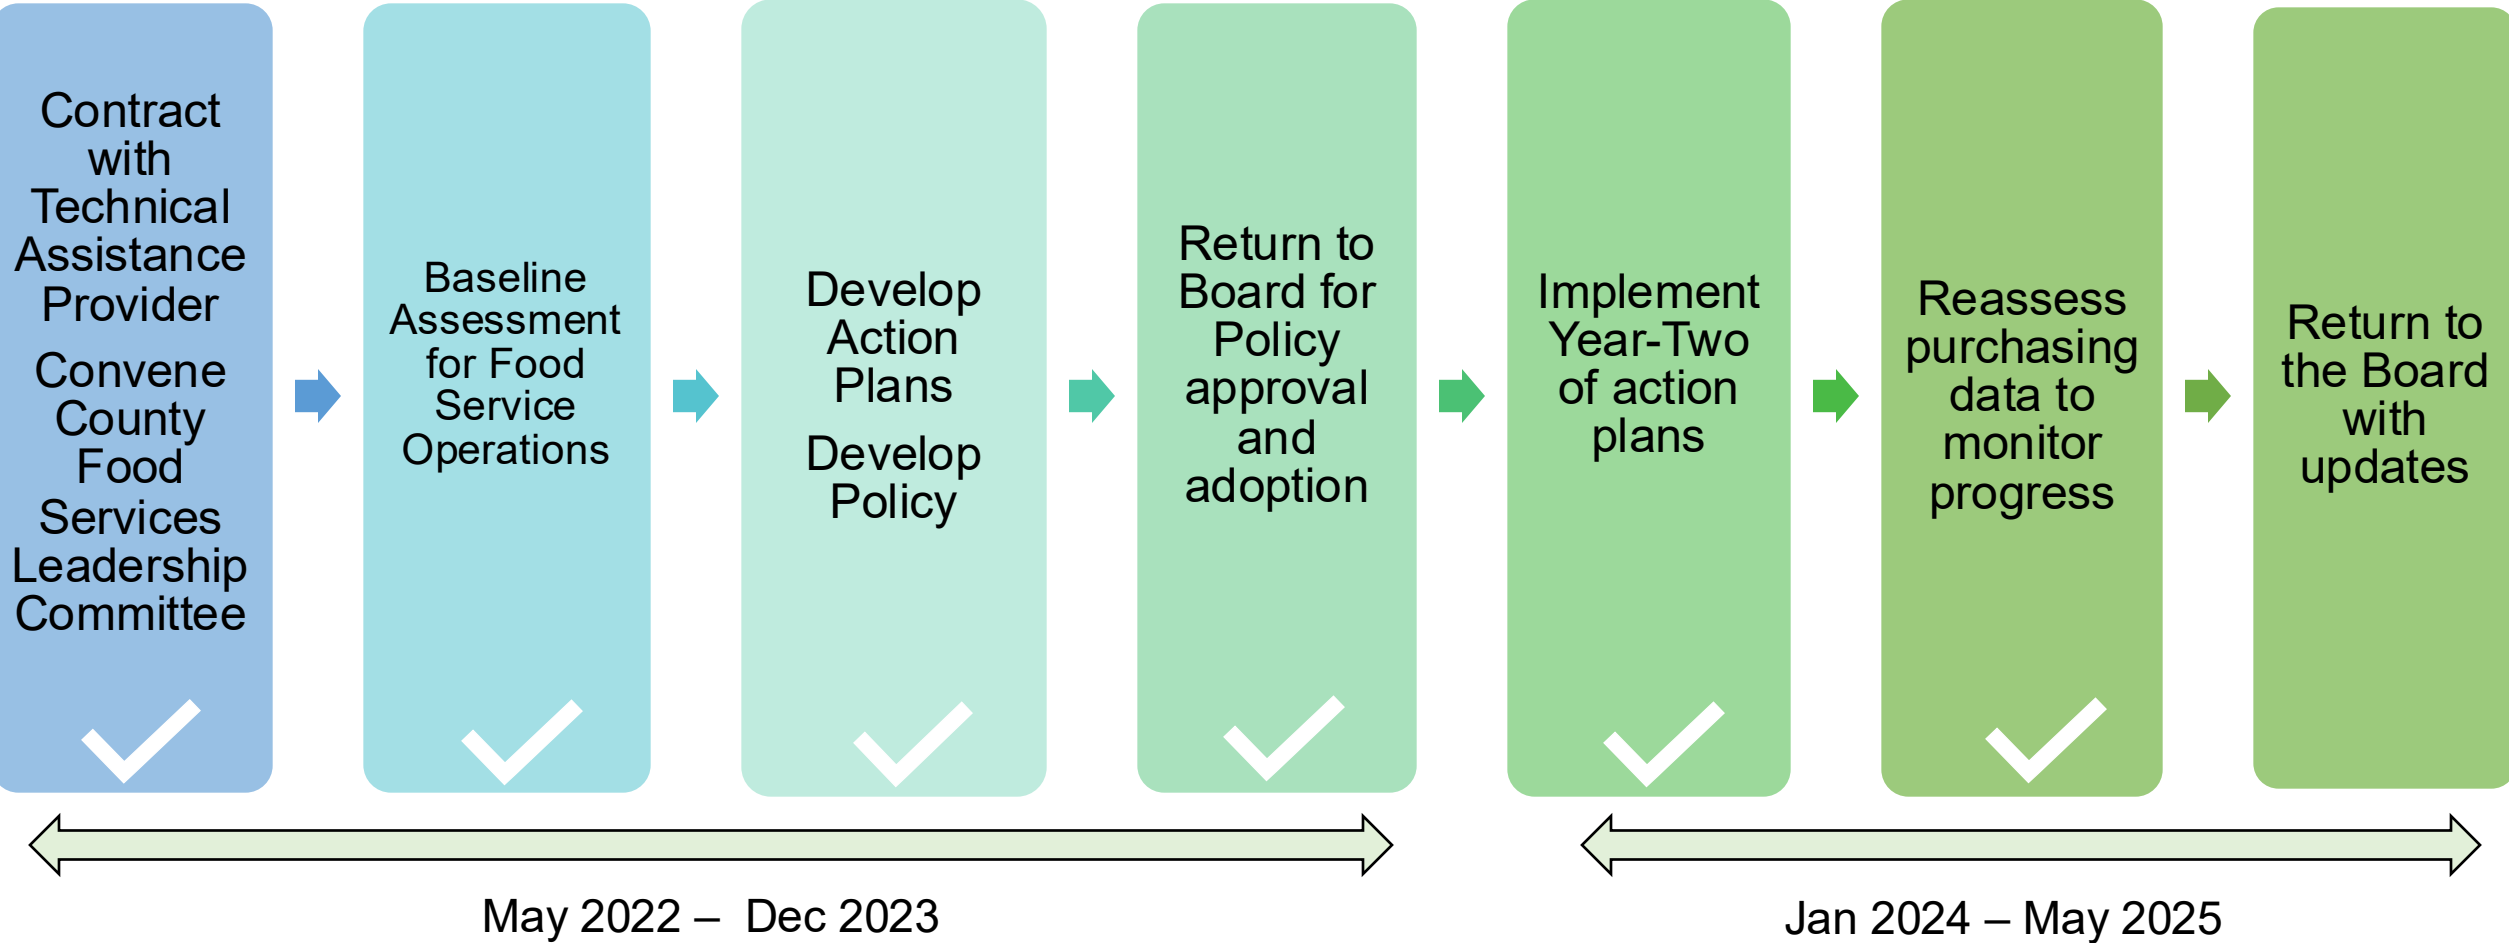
Contract with Technical Assistance Provider

Convene County Food Services Leadership Committee

Baseline Assessment for Food Service Operations

Develop Action Plans

Develop Policy

Return to Board for Policy approval and adoption

Implement Year-Two of action plans

Reassess purchasing data to monitor progress

Return to the Board with updates

May 2022 – Dec 2023

Jan 2024 – May 2025